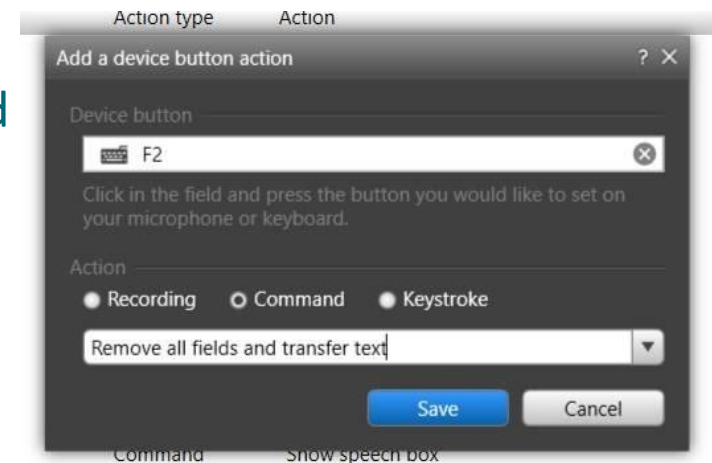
Action type Action

Add a device button action ? ✕

Device button

F2

Click in the field and press the button you would like to set on your microphone or keyboard.

Action

Recording Command Keystroke

Remove all fields and transfer text

Save Cancel

Command Show speech box